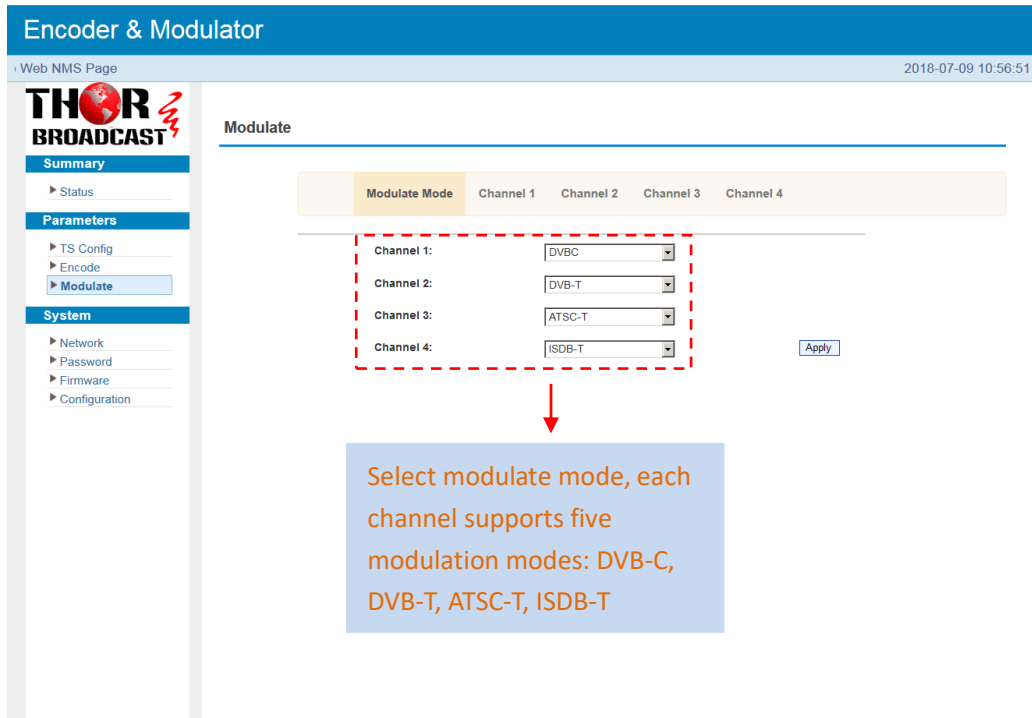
Encoder & Modulator

Web NMS Page

2018-07-09 10:56:51

THOR BROADCAST

Summary

Status

Parameters

TS Config
Encode
Modulate

System

Network
Password
Firmware
Configuration

Modulate

Modulate Mode | Channel 1 | Channel 2 | Channel 3 | Channel 4

Channel 1: DVBC
Channel 2: DVB-T
Channel 3: ATSC-T
Channel 4: ISDB-T

Apply

Select modulate mode, each channel supports five modulation modes: DVB-C, DVB-T, ATSC-T, ISDB-T